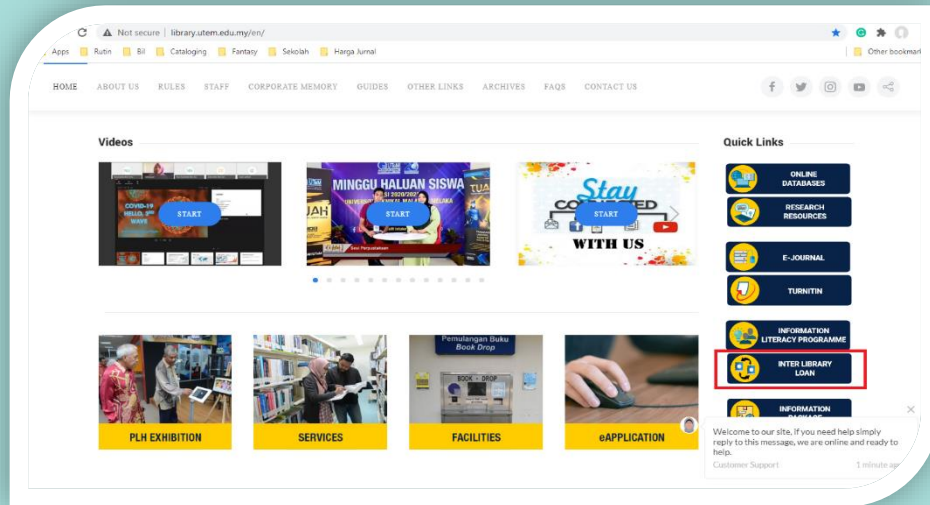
Not secure | library.utem.edu.my/en/

Apps Rutin Bil Cataloging Fantasy Sekolah Harga Jurnal Other bookmarks

HOME ABOUT US RULES STAFF CORPORATE MEMORY GUIDES OTHER LINKS ARCHIVES FAQS CONTACT US

Videos

COVID-19 HELLO, 3rd WAVE

START

MINGGU HALUAN SISWA

SI 2020/202

START

Stay CONNECTED WITH US

START

Quick Links

ONLINE DATABASES

RESEARCH RESOURCES

E-JOURNAL

TURNITIN

INFORMATION LITERACY PROGRAMME

INTER LIBRARY LOAN

INFORMATION PACKAGE

Pemulangan Buku Book Drop

BOOK DROP

PLH EXHIBITION

SERVICES

FACILITIES

eAPPLICATION

Welcome to our site, if you need help simply reply to this message, we are online and ready to help.

Customer Support

1 minute ago